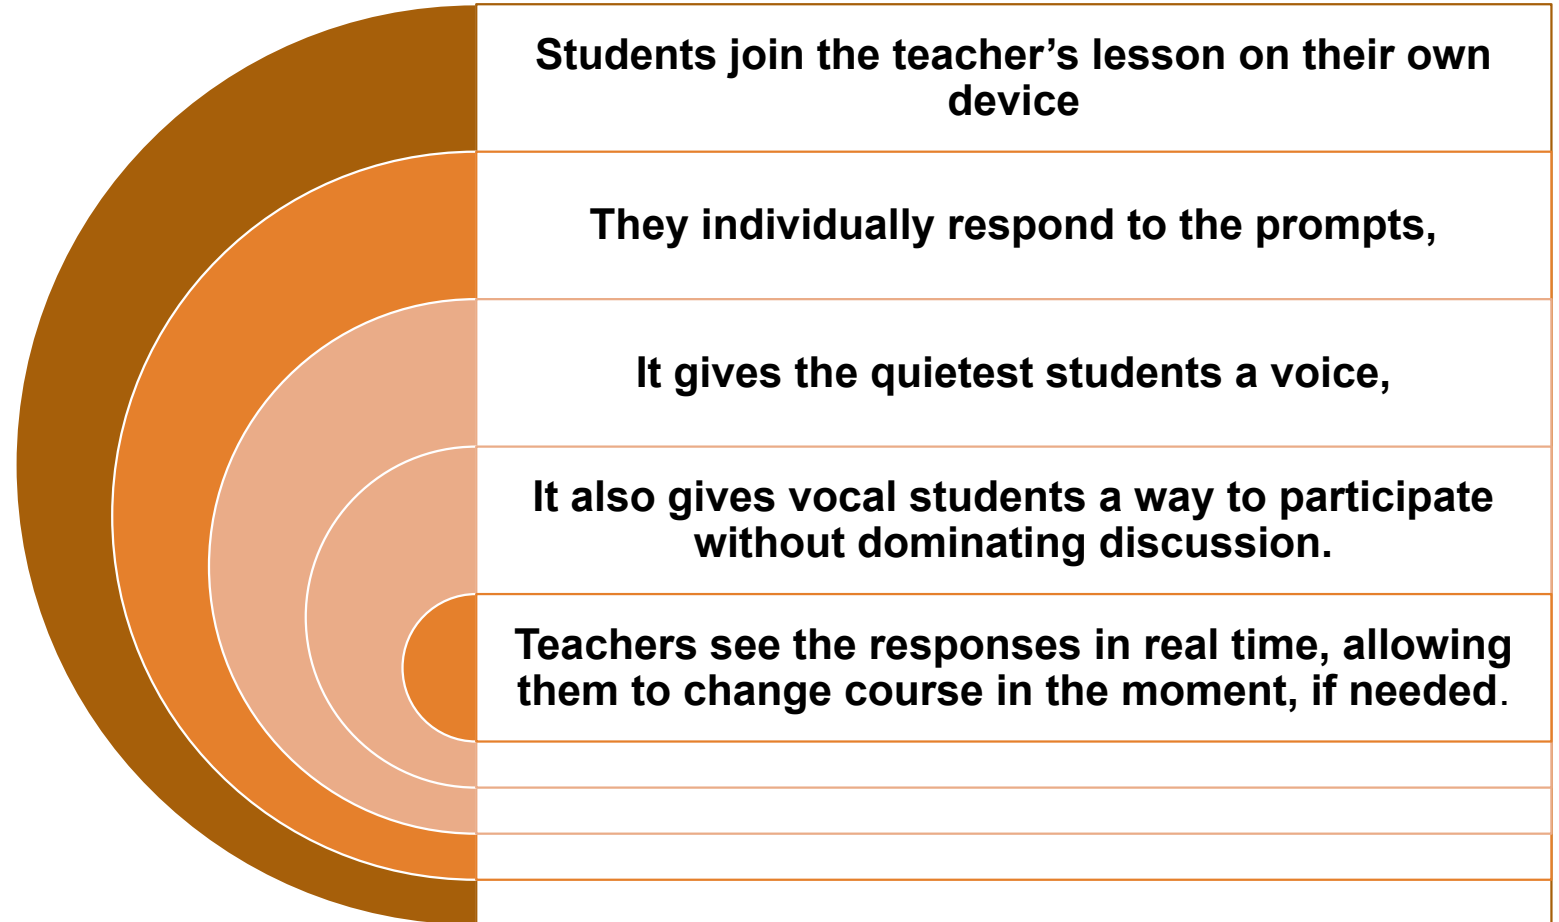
Students join the teacher’s lesson on their own device

They individually respond to the prompts,

It gives the quietest students a voice,

It also gives vocal students a way to participate without dominating discussion.

Teachers see the responses in real time, allowing them to change course in the moment, if needed.